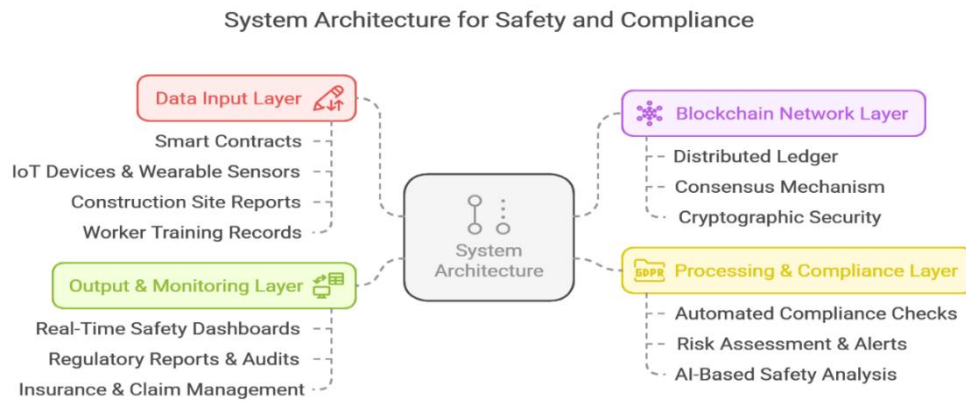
System Architecture for Safety and Compliance

Data Input Layer
Smart Contracts
IoT Devices & Wearable Sensors
Construction Site Reports
Worker Training Records

Output & Monitoring Layer
Real-Time Safety Dashboards
Regulatory Reports & Audits
Insurance & Claim Management

System Architecture

Blockchain Network Layer
Distributed Ledger
Consensus Mechanism
Cryptographic Security

GDPR
Processing & Compliance Layer
Automated Compliance Checks
Risk Assessment & Alerts
AI-Based Safety Analysis